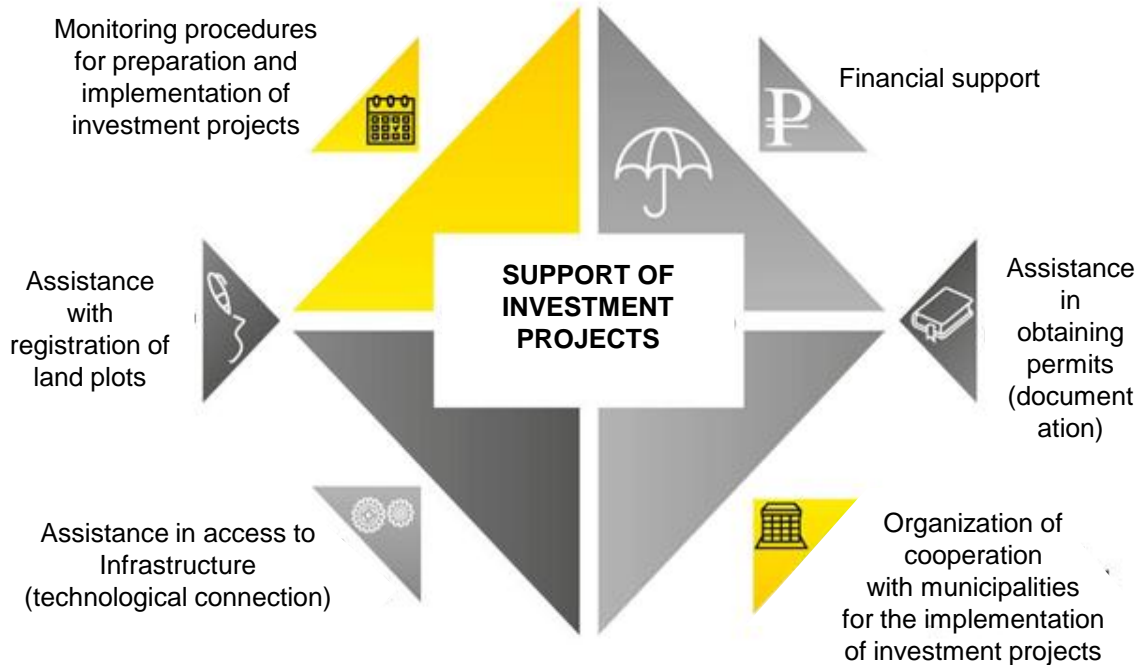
Monitoring procedures for preparation and implementation of investment projects

Financial support

₽

Assistance with registration of land plots

SUPPORT OF INVESTMENT PROJECTS

Assistance in obtaining permits (documentation)

Assistance in access to Infrastructure (technological connection)

Organization of cooperation with municipalities for the implementation of investment projects